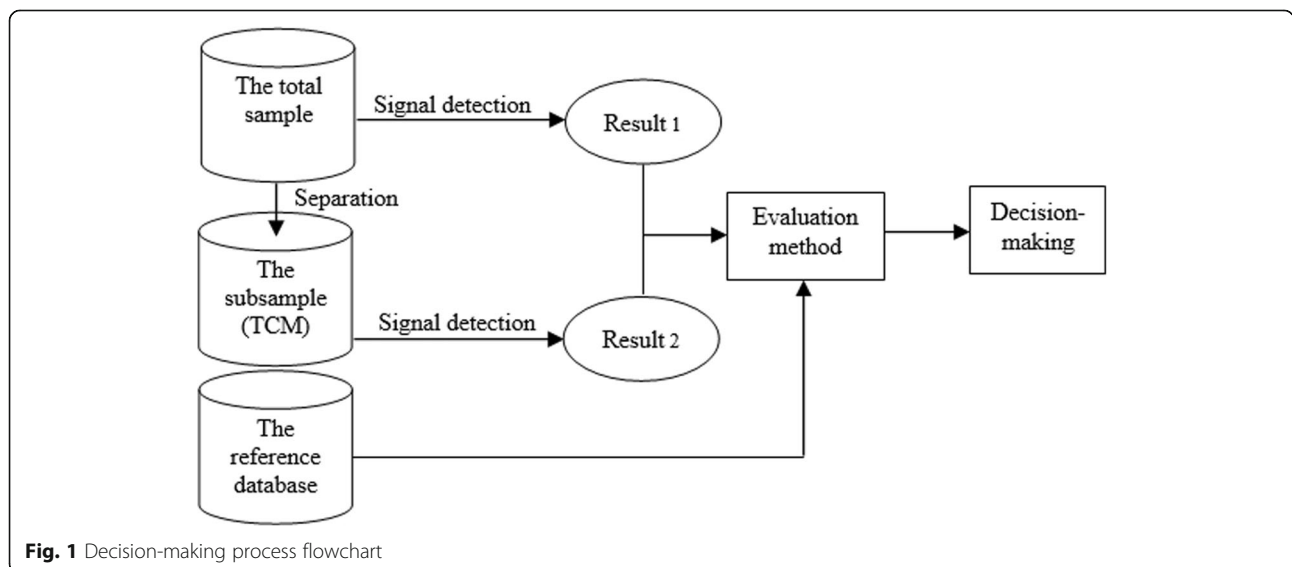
The total sample

Signal detection

Result 1

Separation

Evaluation method

Decision-making

The subsample (TCM)

Signal detection

Result 2

The reference database

**Fig. 1** Decision-making process flowchart